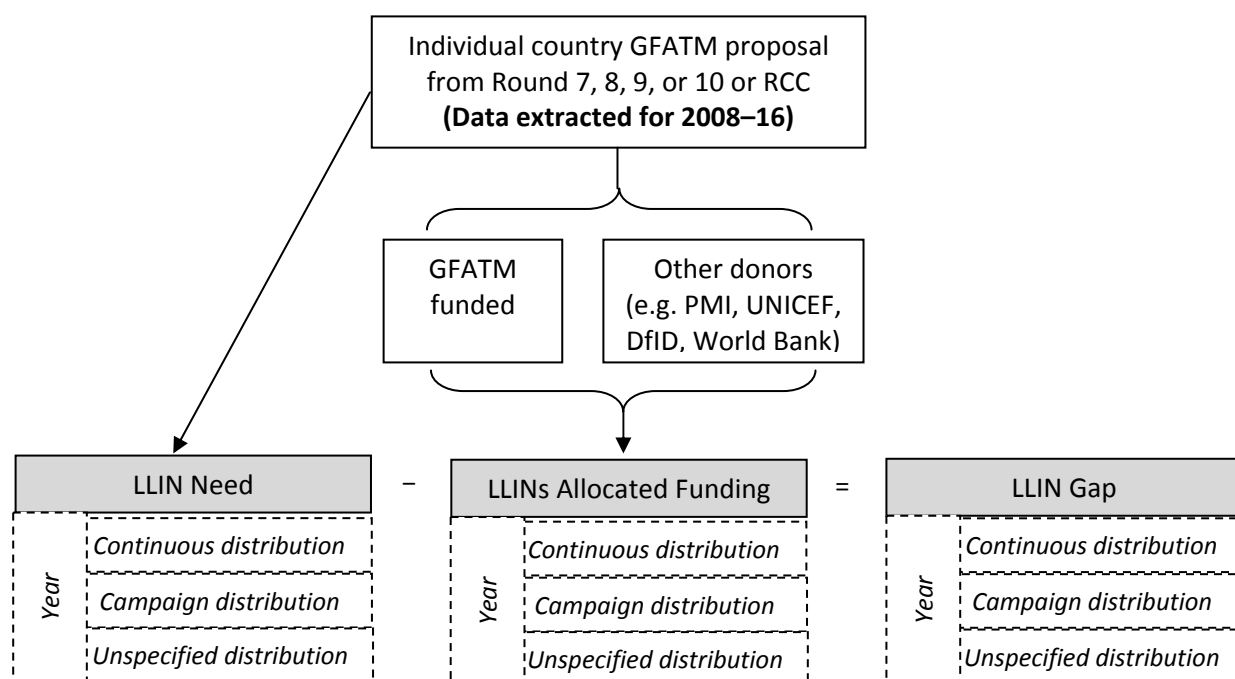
Individual country GFATM proposal from Round 7, 8, 9, or 10 or RCC
**(Data extracted for 2008–16)**

GFATM funded

Other donors (e.g. PMI, UNICEF, DfID, World Bank)

LLIN Need

–

LLINs Allocated Funding

=

LLIN Gap

*Year*
*Continuous distribution*
*Campaign distribution*
*Unspecified distribution*

*Year*
*Continuous distribution*
*Campaign distribution*
*Unspecified distribution*

*Year*
*Continuous distribution*
*Campaign distribution*
*Unspecified distribution*